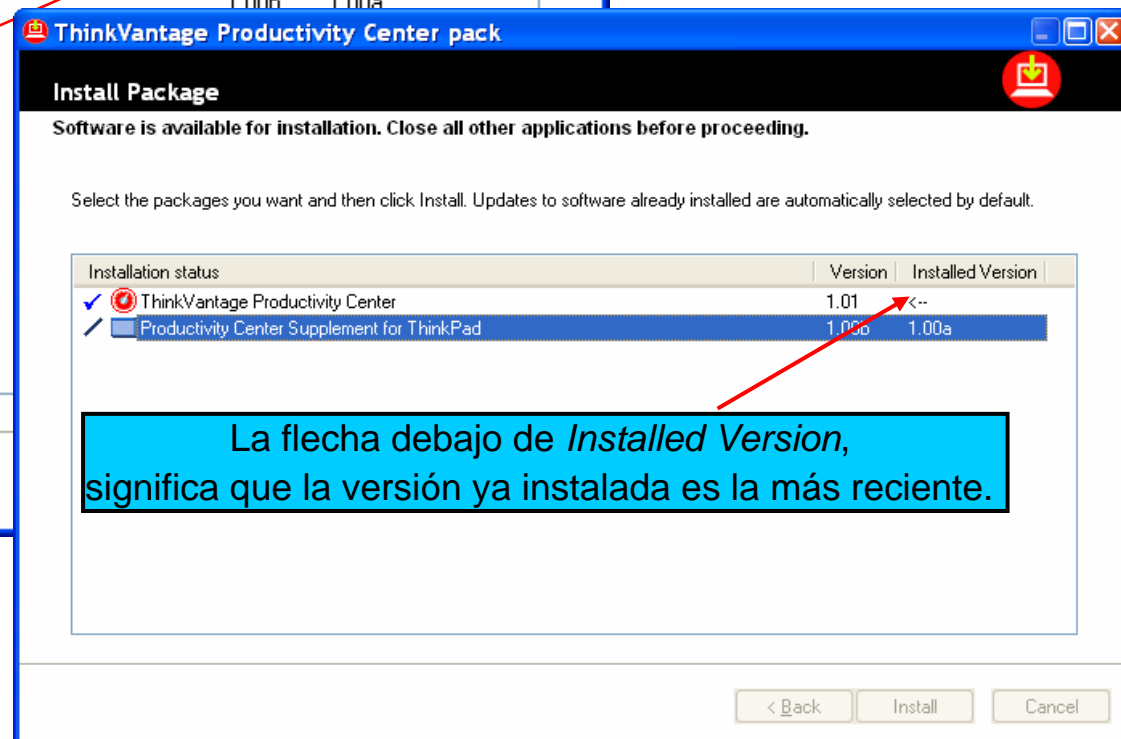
ThinkVantage Productivity Center pack

Install Package

Software is available for installation. Close all other applications before proceeding.

Select the packages you want and then click Install. Updates to software already installed are automatically selected by default.

| Installation status | Version | Installed Version |
|---|---|---|
| ThinkVantage Productivity Center | 1.01 | <-- |
| Productivity Center Supplement for ThinkPad | 1.00b | 1.00a |

La flecha debajo de *Installed Version*, significa que la versión ya instalada es la más reciente.

< Back Install Cancel